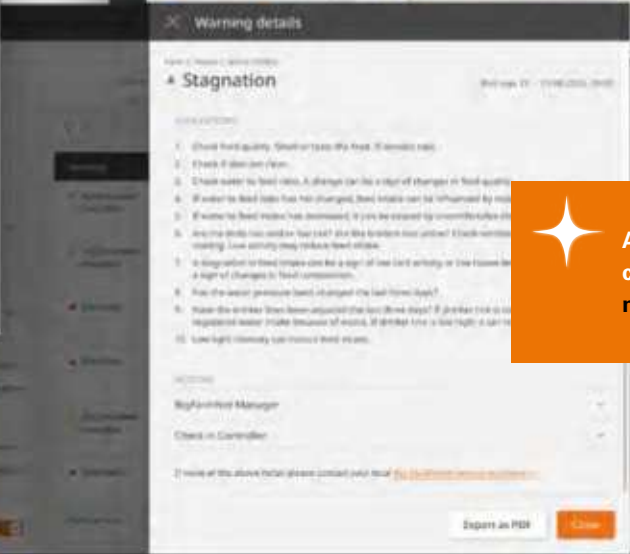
Warning details

Stagnation

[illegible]

1. Check feed quality. Smell or taste the feed. If mouldy, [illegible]
2. Check if feed bin clean.
3. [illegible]
4. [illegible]
5. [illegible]
6. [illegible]
7. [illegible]
8. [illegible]
9. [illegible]
10. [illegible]

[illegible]

BigFarmNet Manager

Check in Controller

If none of the above helps please contact your local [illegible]

Export as PDF

Close

A
d
m

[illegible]